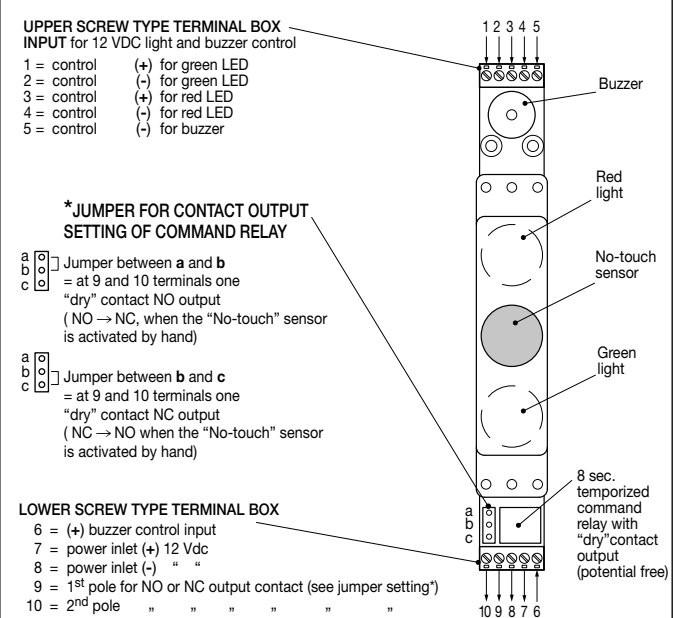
UPPER SCREW TYPE TERMINAL BOX
INPUT for 12 VDC light and buzzer control

1 = control (+) for green LED
2 = control (-) for green LED
3 = control (+) for red LED
4 = control (-) for red LED
5 = control (-) for buzzer

1 2 3 4 5

Buzzer

Red light

No-touch sensor

Green light

*JUMPER FOR CONTACT OUTPUT SETTING OF COMMAND RELAY

a b c Jumper between **a** and **b** = at 9 and 10 terminals one "dry" contact NO output ( NO → NC, when the "No-touch" sensor is activated by hand)

a b c Jumper between **b** and **c** = at 9 and 10 terminals one "dry" contact NC output ( NC → NO when the "No-touch" sensor is activated by hand)

a b c

8 sec. temporized command relay with "dry"contact output (potential free)

LOWER SCREW TYPE TERMINAL BOX
6 = (+) buzzer control input
7 = power inlet (+) 12 Vdc
8 = power inlet (-) " "
9 = 1$^{st}$ pole for NO or NC output contact (see jumper setting*)
10 = 2$^{nd}$ pole " " " " "

10 9 8 7 6